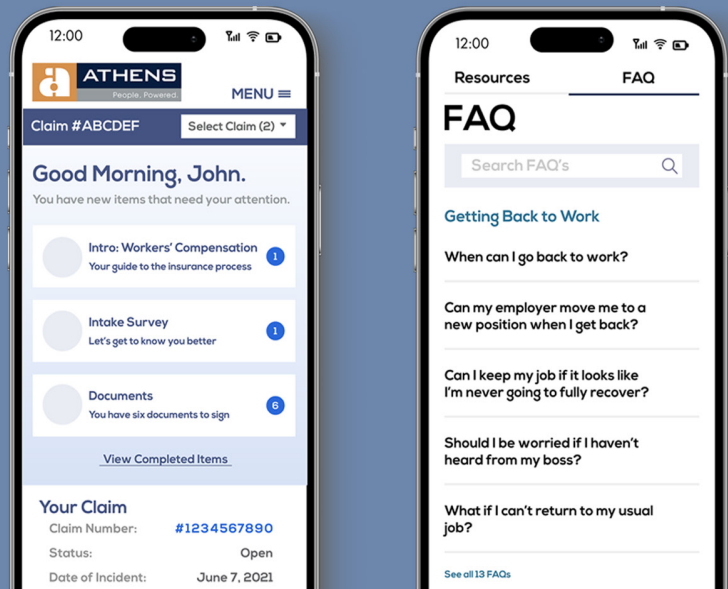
12:00

ATHENS
People. Powered.

MENU

Claim #ABCDEF

Select Claim (2)

Good Morning, John.

You have new items that need your attention.

Intro: Workers' Compensation
Your guide to the insurance process
1

Intake Survey
Let's get to know you better
1

Documents
You have six documents to sign
6

View Completed Items

Your Claim

Claim Number: #1234567890

Status: Open

Date of Incident: June 7, 2021

12:00

Resources

FAQ

FAQ

Search FAQ's

Getting Back to Work

When can I go back to work?

Can my employer move me to a new position when I get back?

Can I keep my job if it looks like I'm never going to fully recover?

Should I be worried if I haven't heard from my boss?

What if I can't return to my usual job?

See all 13 FAQs